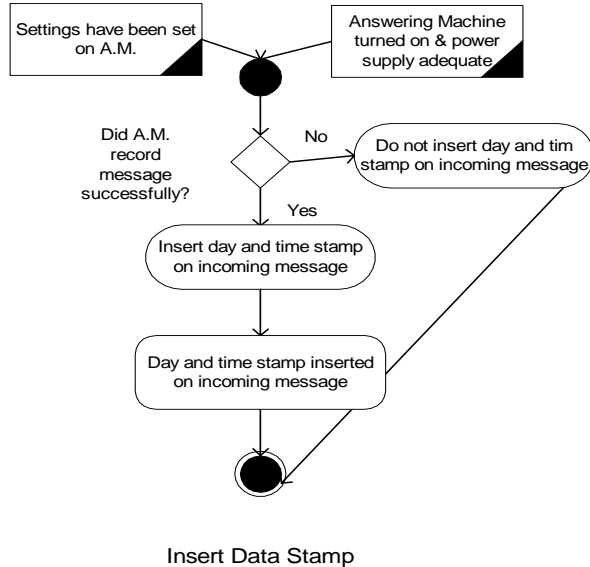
Settings have been set on A.M.

Answering Machine turned on & power supply adequate

Did A.M. record message successfully?

No

Do not insert day and tim stamp on incoming message

Yes

Insert day and time stamp on incoming message

Day and time stamp inserted on incoming message

Insert Data Stamp